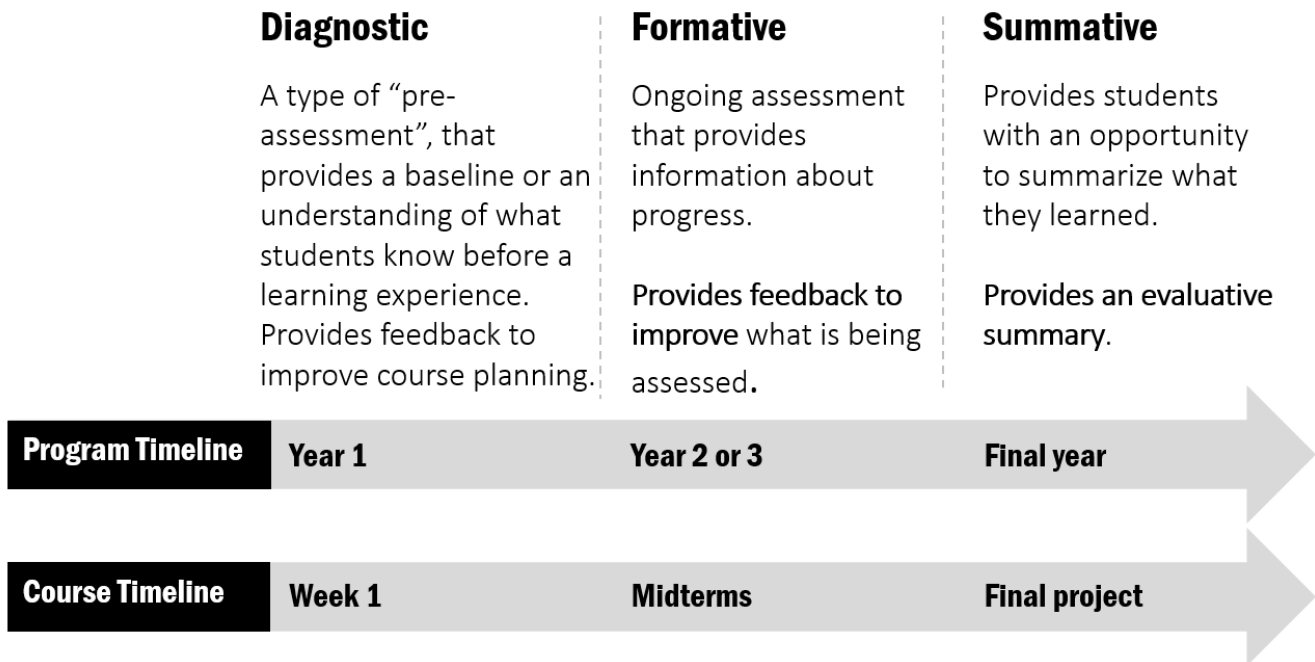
Diagnostic

A type of "pre-assessment", that provides a baseline or an understanding of what students know before a learning experience. Provides feedback to improve course planning.

Formative

Ongoing assessment that provides information about progress.

Provides feedback to improve what is being assessed.

Summative

Provides students with an opportunity to summarize what they learned.

Provides an evaluative summary.

| Program Timeline | Year 1 | Year 2 or 3 | Final year |
|---|---|---|---|
| Course Timeline | Week 1 | Midterms | Final project |